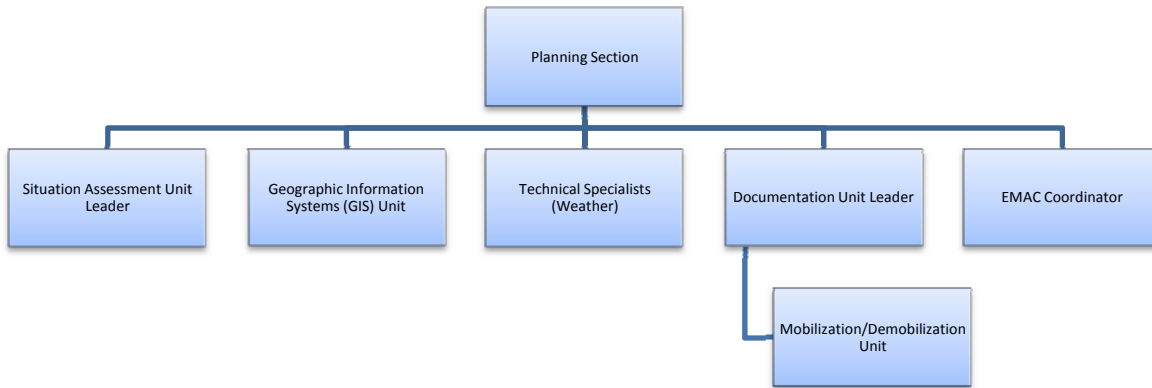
Planning Section

Situation Assessment Unit Leader

Geographic Information Systems (GIS) Unit

Technical Specialists (Weather)

Documentation Unit Leader

EMAC Coordinator

Mobilization/Demobilization Unit